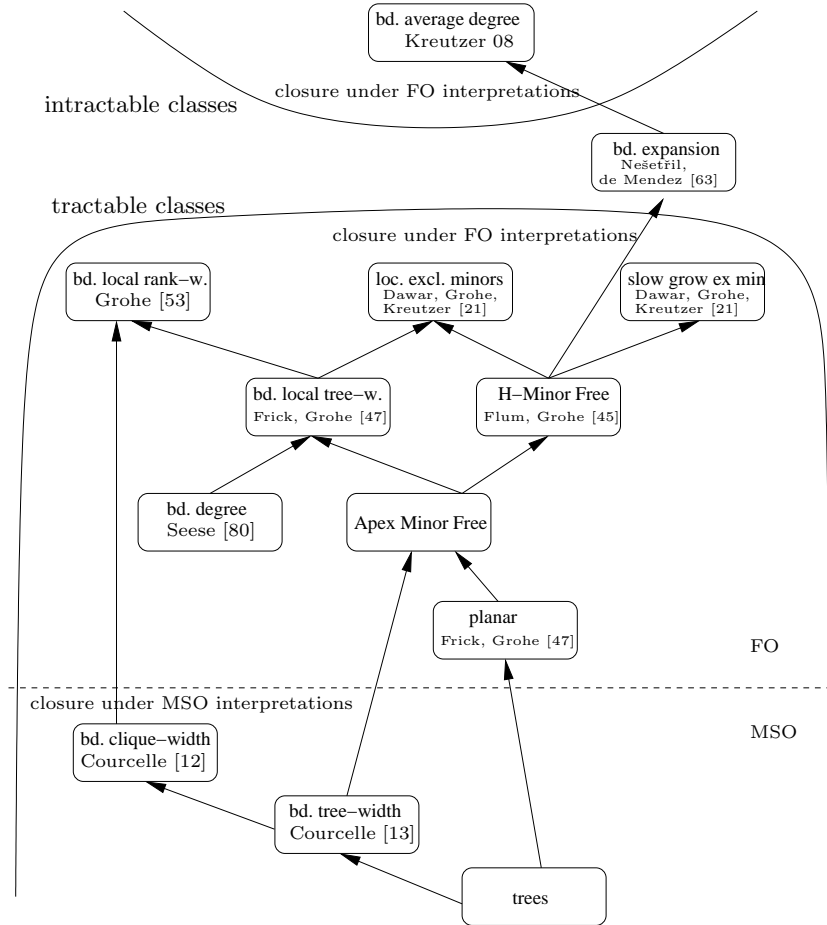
bd. average degree
Kreutzer 08

closure under FO interpretations

intractable classes

bd. expansion
Nešetřil,
de Mendez [63]

tractable classes

closure under FO interpretations

bd. local rank−w.
Grohe [53]

loc. excl. minors
Dawar, Grohe,
Kreutzer [21]

slow grow ex min
Dawar, Grohe,
Kreutzer [21]

bd. local tree−w.
Frick, Grohe [47]

H−Minor Free
Flum, Grohe [45]

bd. degree
Seese [80]

Apex Minor Free

planar
Frick, Grohe [47]

FO

closure under MSO interpretations

MSO

bd. clique−width
Courcelle [12]

bd. tree−width
Courcelle [13]

trees